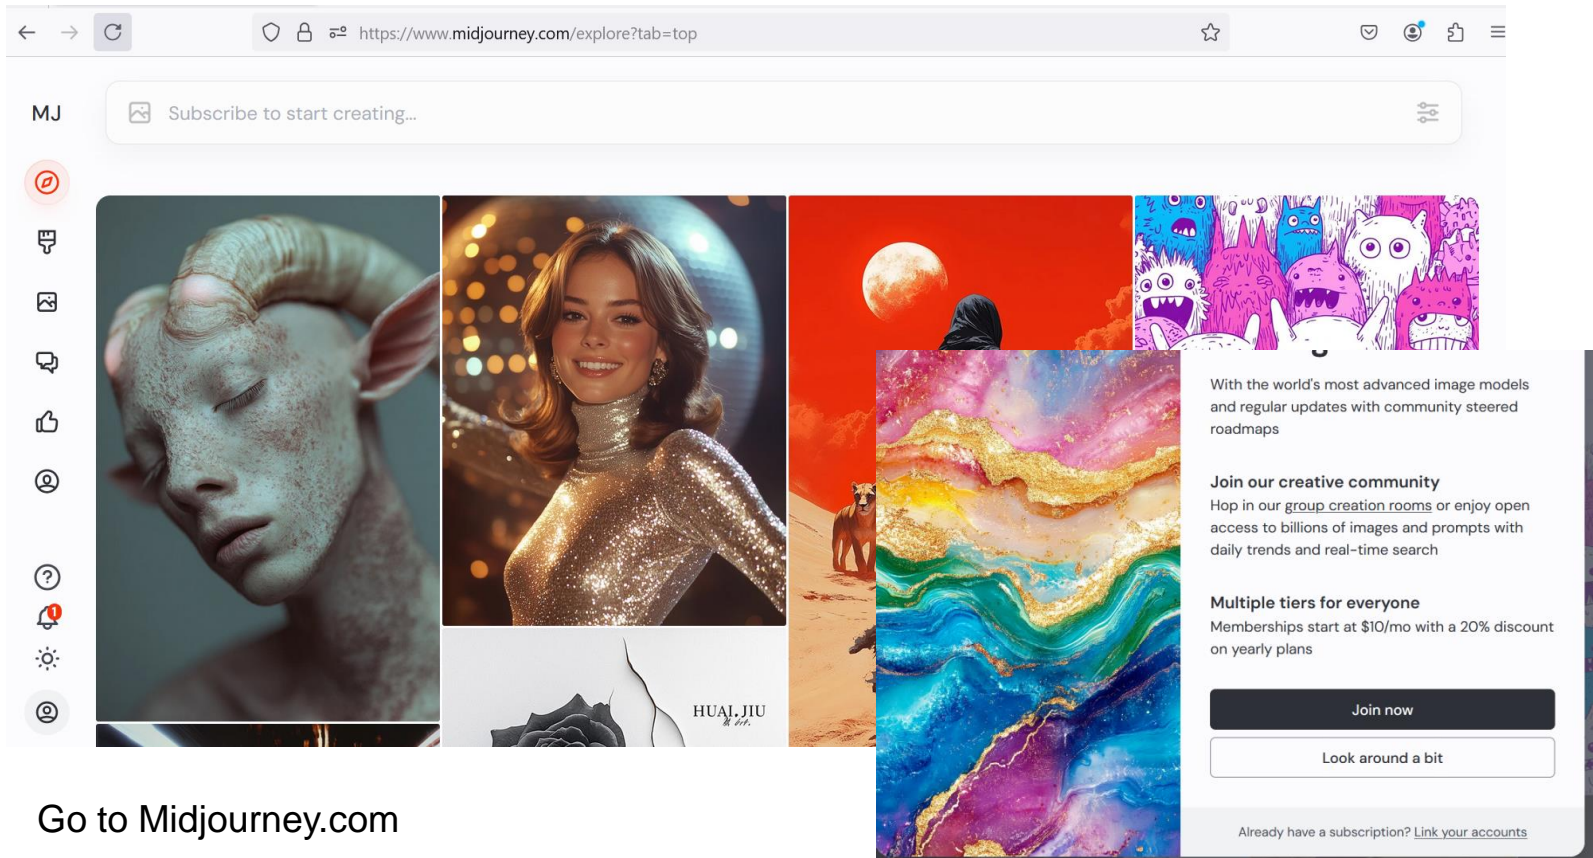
https://www.midjourney.com/explore?tab=top

MJ

Subscribe to start creating...

HUAI JIU

With the world's most advanced image models and regular updates with community steered roadmaps

Join our creative community
Hop in our group creation rooms or enjoy open access to billions of images and prompts with daily trends and real-time search

Multiple tiers for everyone
Memberships start at $10/mo with a 20% discount on yearly plans

Join now

Look around a bit

Already have a subscription? Link your accounts

Go to Midjourney.com